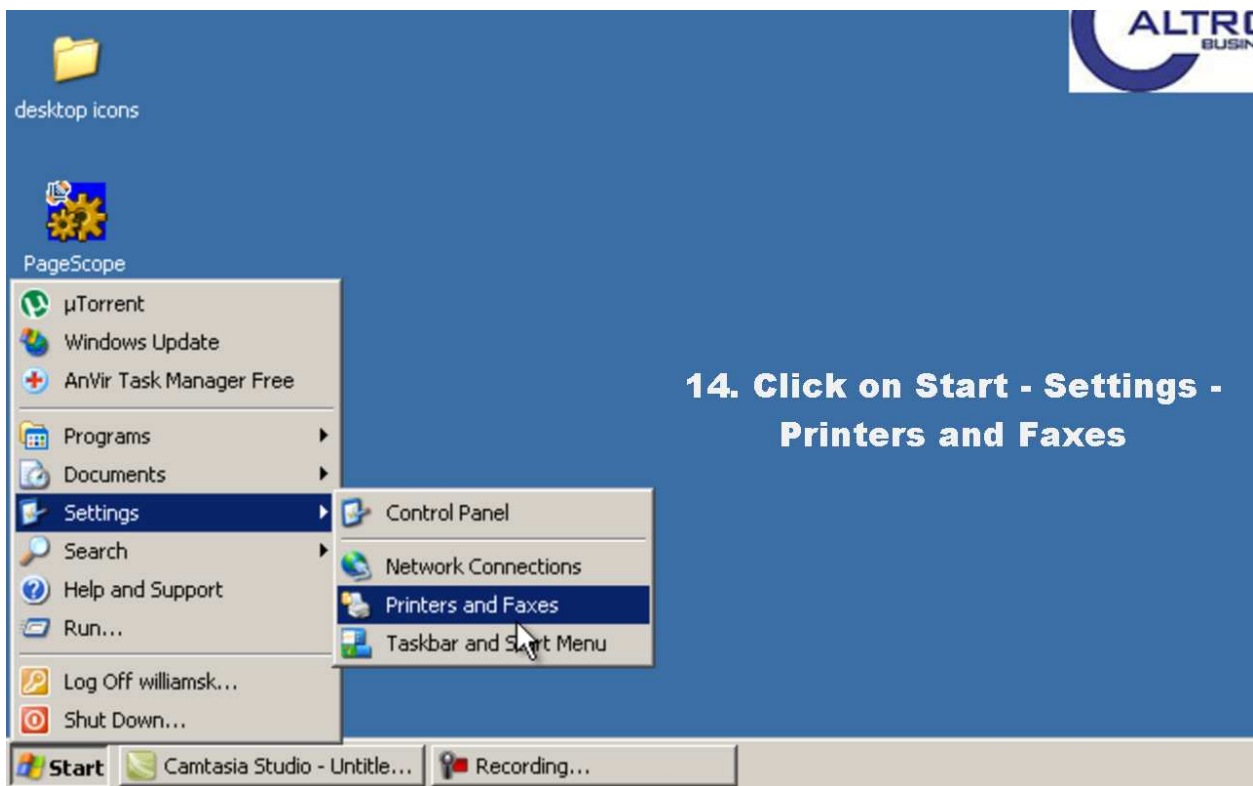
ALTRO
BUSIN

desktop icons

PageScope

µTorrent
Windows Update
AnVir Task Manager Free
Programs
Documents
Settings
Search
Help and Support
Run...
Log Off williamsk...
Shut Down...

Control Panel
Network Connections
Printers and Faxes
Taskbar and Start Menu

14. Click on Start - Settings - Printers and Faxes

Start
Camtasia Studio - Untitle...
Recording...